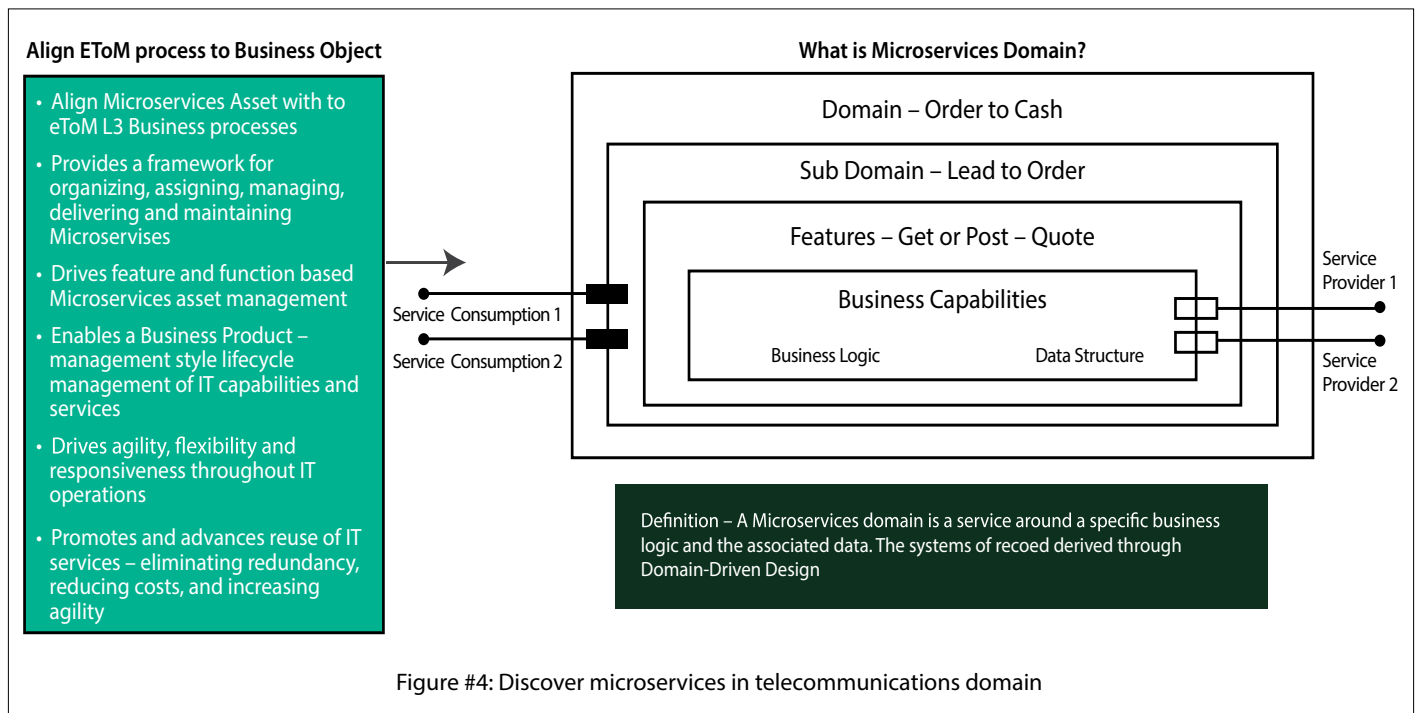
Align EToM process to Business Object

- Align Microservices Asset with to eToM L3 Business processes
- Provides a framework for organizing, assigning, managing, delivering and maintaining Microservises
- Drives feature and function based Microservices asset management
- Enables a Business Product – management style lifecycle management of IT capabilities and services
- Drives agility, flexibility and responsiveness throughout IT operations
- Promotes and advances reuse of IT services – eliminating redundancy, reducing costs, and increasing agility

What is Microservices Domain?

Domain – Order to Cash

Sub Domain – Lead to Order

Features – Get or Post – Quote

Business Capabilities

Business Logic

Data Structure

Service Consumption 1

Service Consumption 2

Service Provider 1

Service Provider 2

Definition – A Microservices domain is a service around a specific business logic and the associated data. The systems of recoed derived through Domain-Driven Design

Figure #4: Discover microservices in telecommunications domain